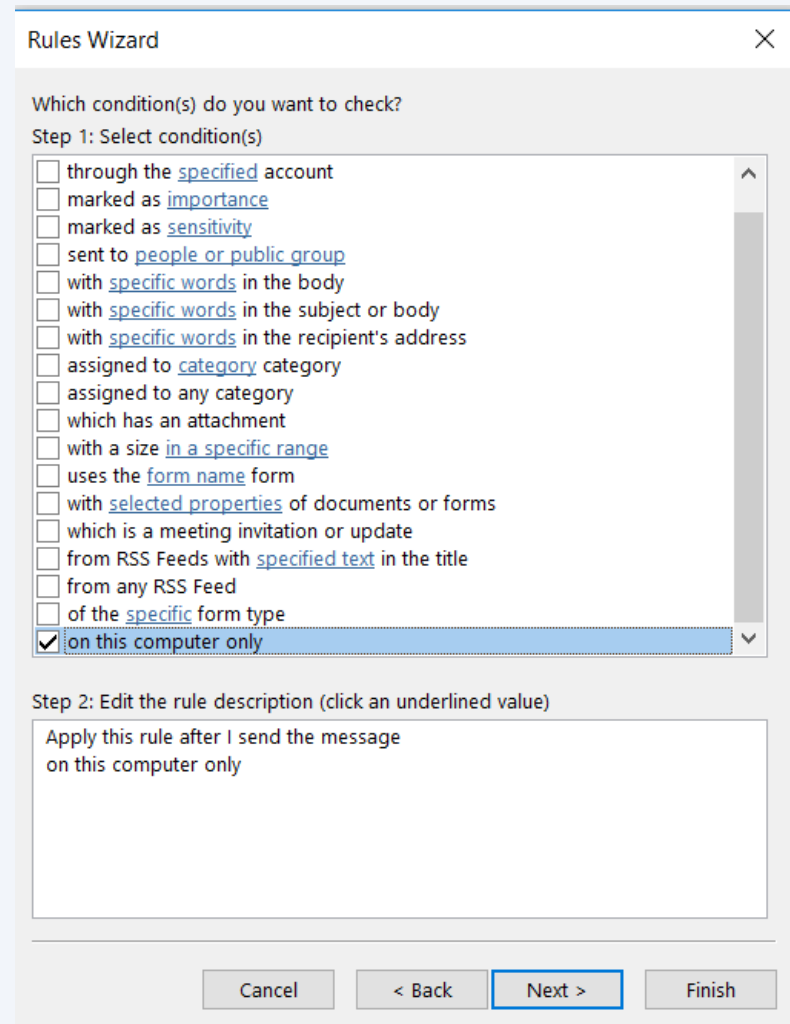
Rules Wizard

Which condition(s) do you want to check?
Step 1: Select condition(s)

through the specified account
marked as importance
marked as sensitivity
sent to people or public group
with specific words in the body
with specific words in the subject or body
with specific words in the recipient's address
assigned to category category
assigned to any category
which has an attachment
with a size in a specific range
uses the form name form
with selected properties of documents or forms
which is a meeting invitation or update
from RSS Feeds with specified text in the title
from any RSS Feed
of the specific form type
on this computer only

Step 2: Edit the rule description (click an underlined value)

Apply this rule after I send the message
on this computer only

Cancel
< Back
Next >
Finish